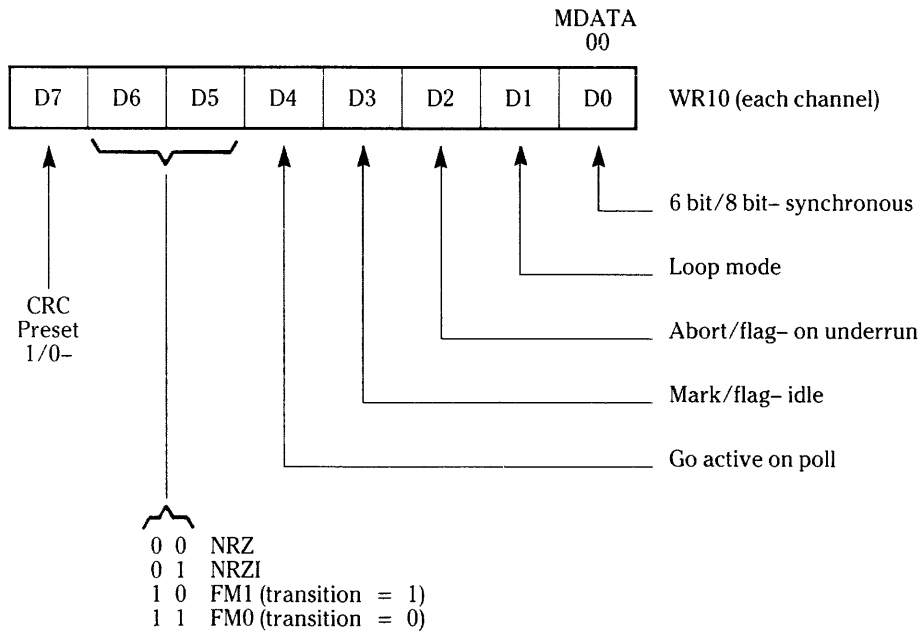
MDATA
00

| D7 | D6 | D5 | D4 | D3 | D2 | D1 | D0 |
|---|---|---|---|---|---|---|---|

WR10 (each channel)

6 bit/8 bit- synchronous

Loop mode

Abort/flag- on underrun

Mark/flag- idle

Go active on poll

CRC
Preset
1/0-

0 0 NRZ
0 1 NRZI
1 0 FM1 (transition = 1)
1 1 FM0 (transition = 0)